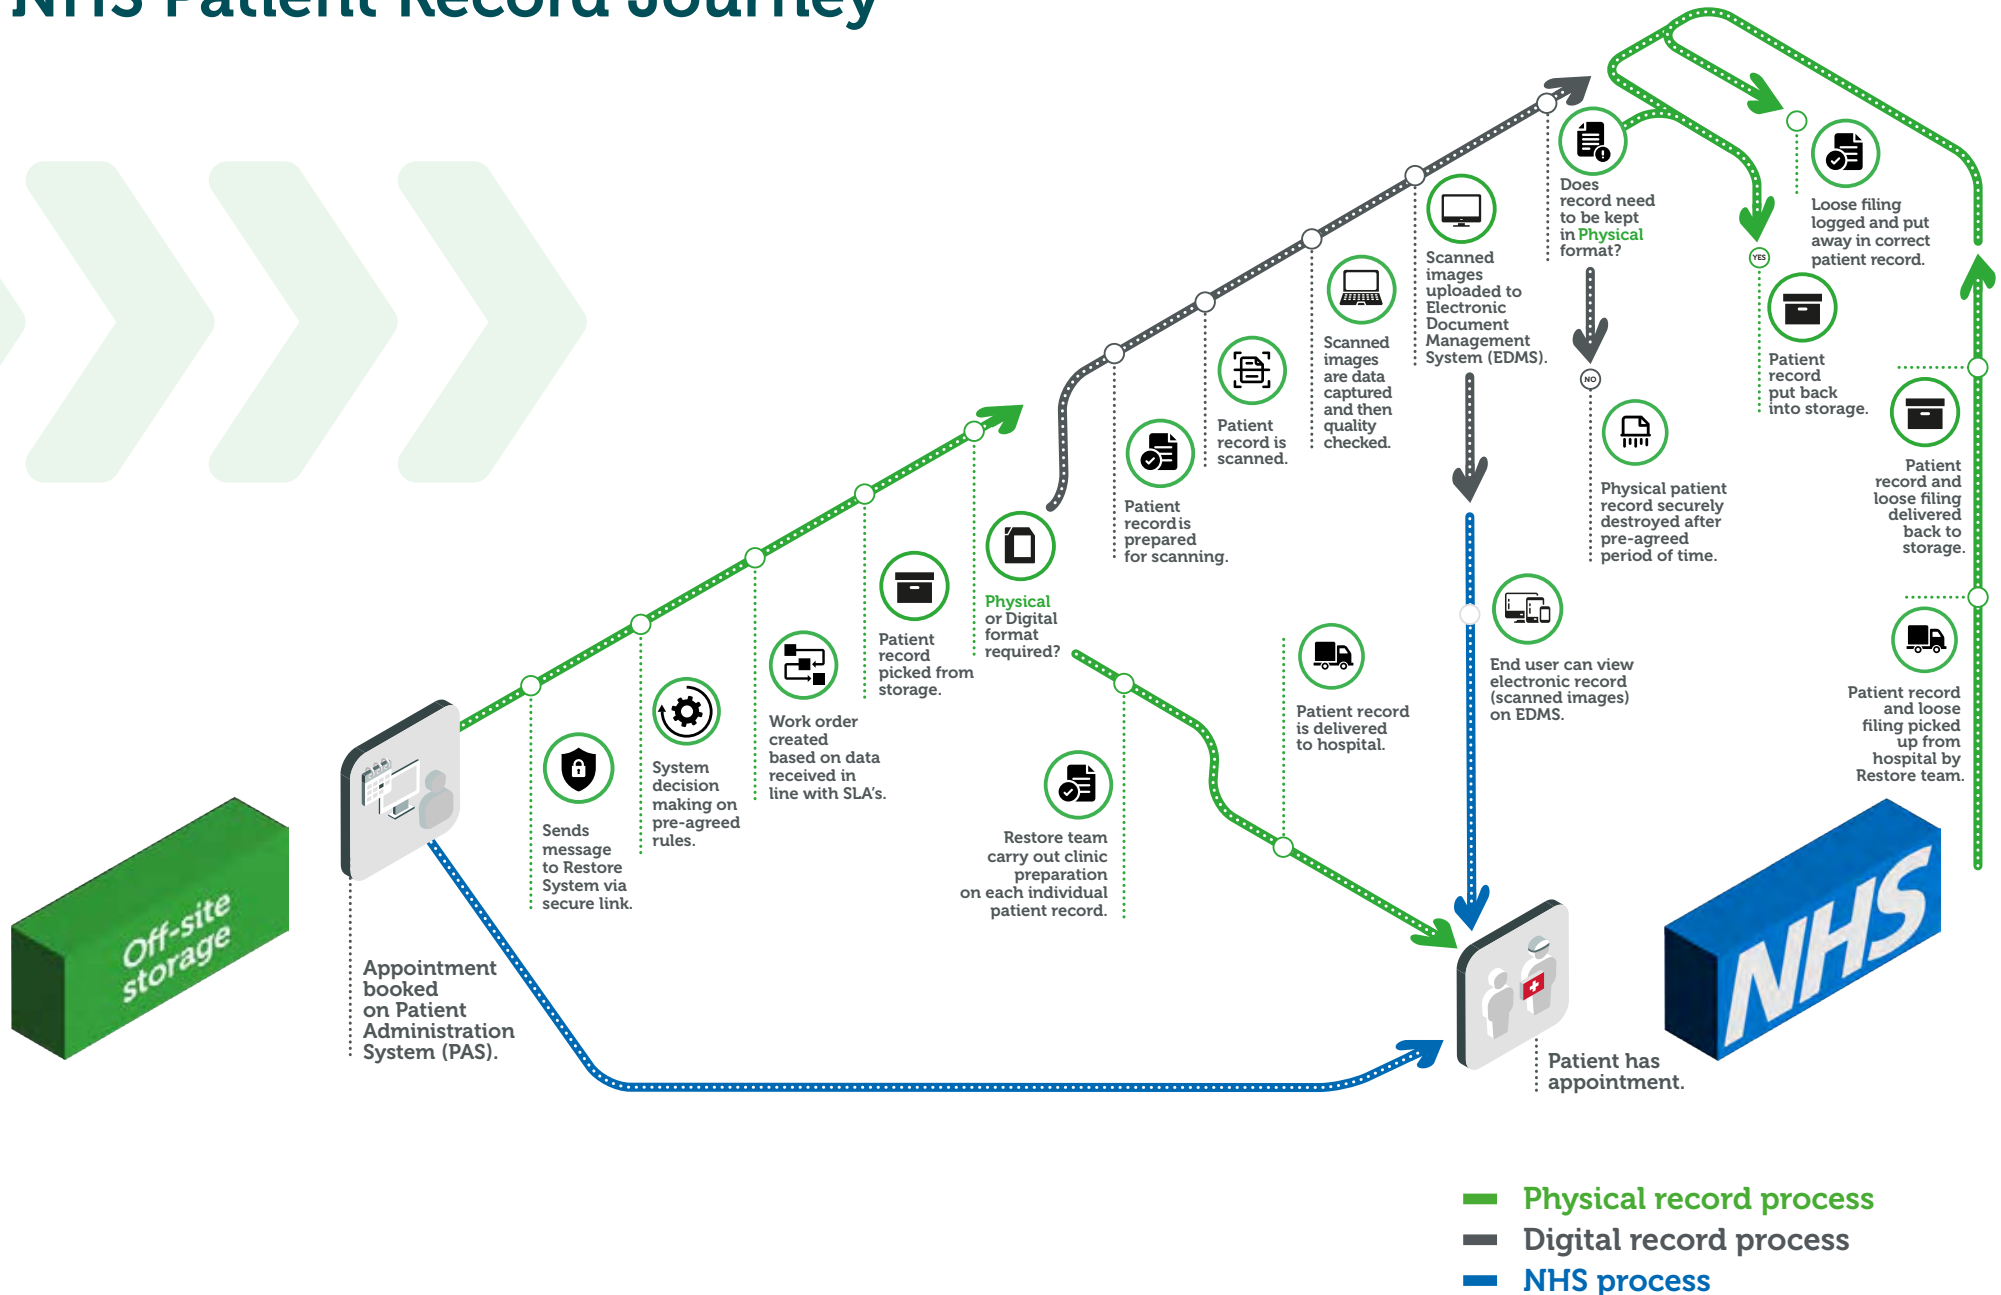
NHS Patient Record Journey

Off-site storage

Appointment booked on Patient Administration System (PAS).

Sends message to Restore System via secure link.

System decision making on pre-agreed rules.

Work order created based on data received in line with SLA's.

Patient record picked from storage.

Physical or Digital format required?

Restore team carry out clinic preparation on each individual patient record.

Patient record is delivered to hospital.

Patient record is prepared for scanning.

Patient record is scanned.

Scanned images are data captured and then quality checked.

Scanned images uploaded to Electronic Document Management System (EDMS).

End user can view electronic record (scanned images) on EDMS.

Does record need to be kept in Physical format?

NO

Physical patient record securely destroyed after pre-agreed period of time.

YES

Patient record put back into storage.

Loose filing logged and put away in correct patient record.

Patient record and loose filing delivered back to storage.

Patient record and loose filing picked up from hospital by Restore team.

Patient has appointment.

NHS

Physical record process
Digital record process
NHS process